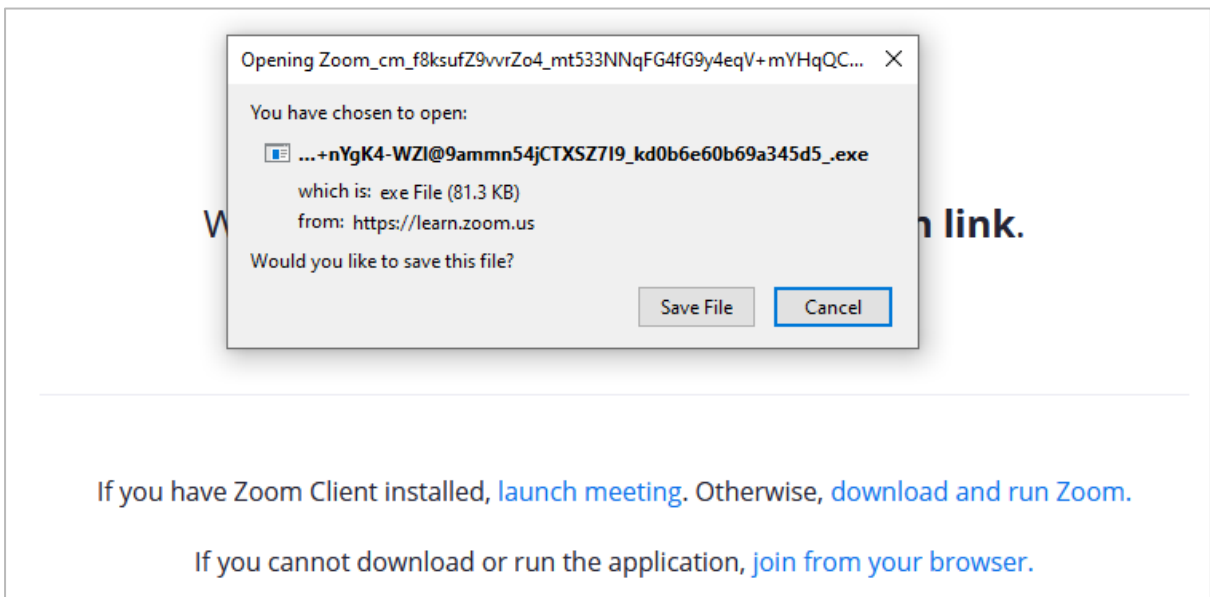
Opening Zoom_cm_f8ksufZ9vvrZo4_mt533NNqFG4fG9y4eqV+mYHqQC...

You have chosen to open:

...+nYgK4-WZI@9ammn54jCTXSZ7I9_kd0b6e60b69a345d5_.exe

which is: exe File (81.3 KB)

from: https://learn.zoom.us

Would you like to save this file?

Save File

Cancel

W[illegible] link.

If you have Zoom Client installed, launch meeting. Otherwise, download and run Zoom.

If you cannot download or run the application, join from your browser.